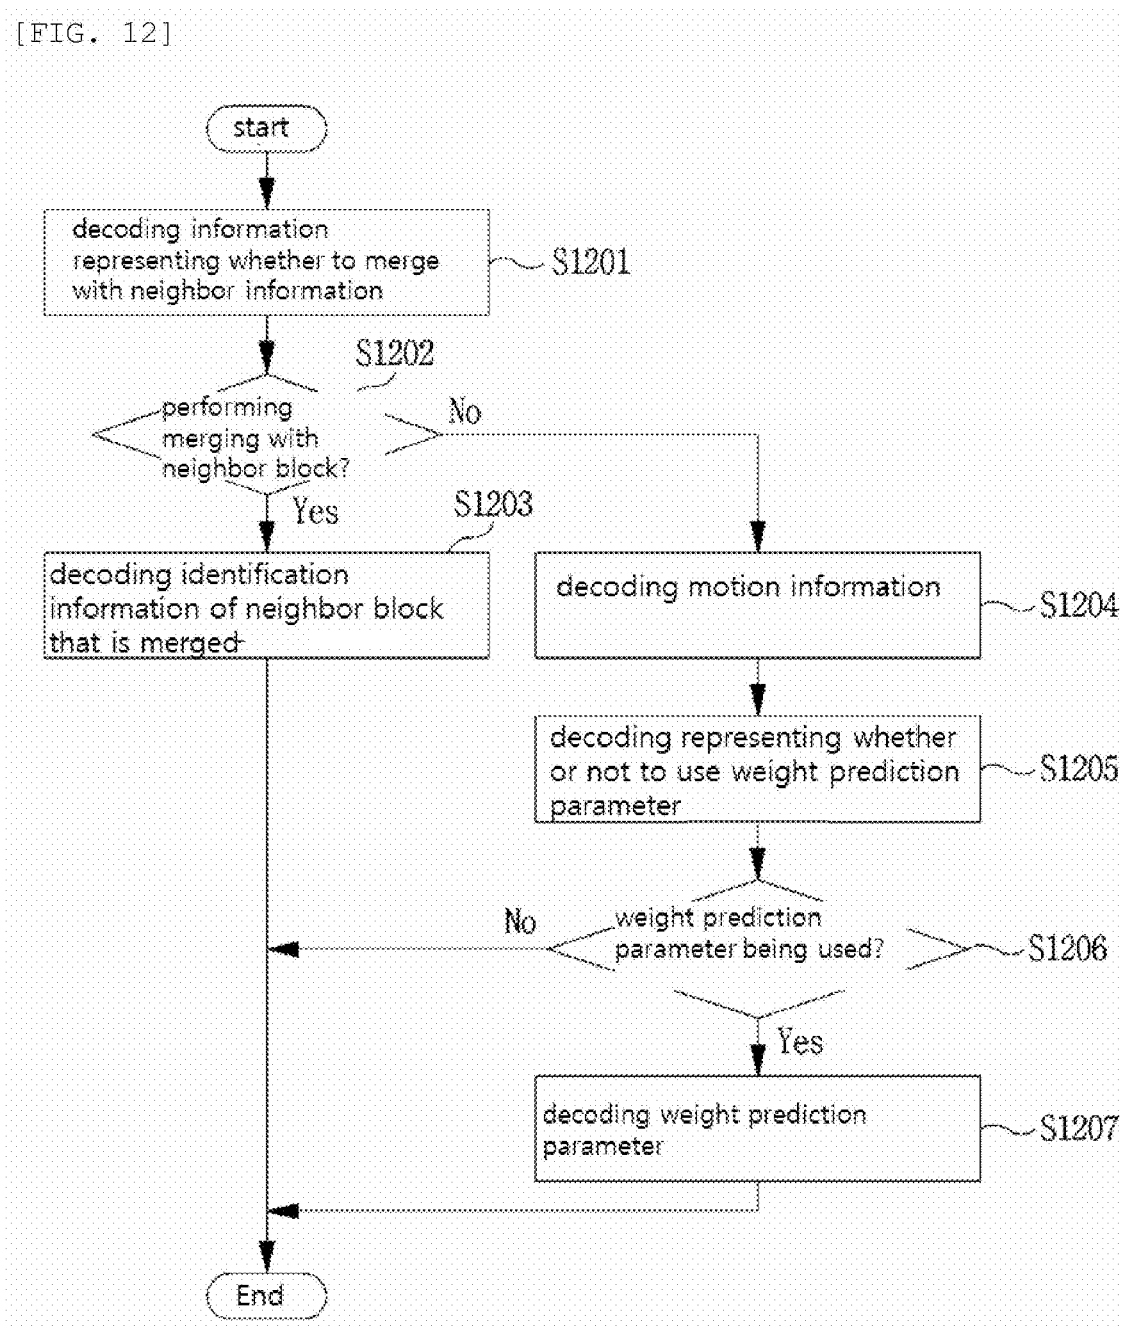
[FIG. 12]

start

decoding information representing whether to merge with neighbor information

S1201

S1202

performing merging with neighbor block?

No

Yes

S1203

decoding identification information of neighbor block that is merged

decoding motion information

S1204

decoding representing whether or not to use weight prediction parameter

S1205

No

weight prediction parameter being used?

S1206

Yes

decoding weight prediction parameter

S1207

End